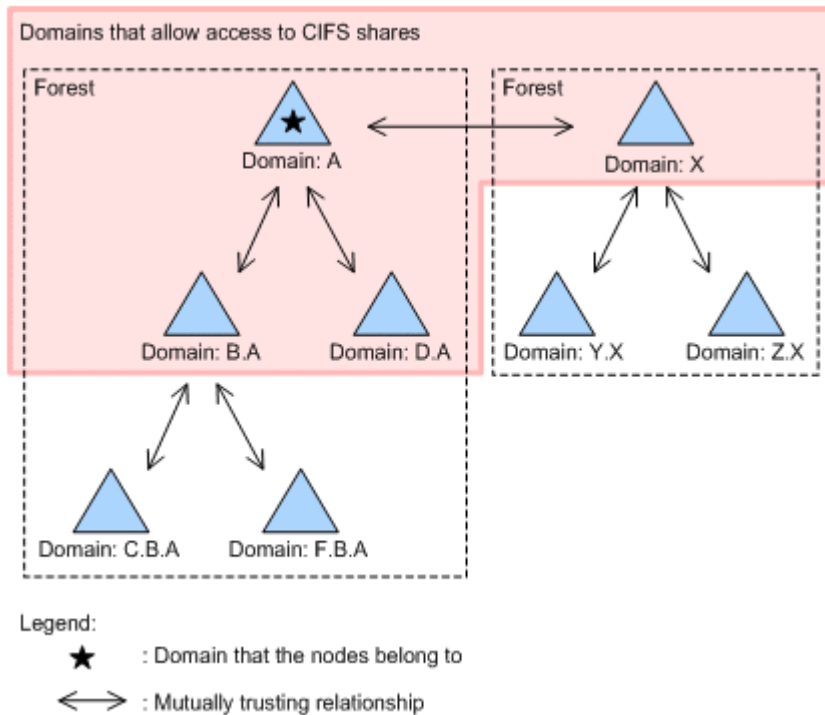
Domains that allow access to CIFS shares

Forest

Domain: A

Domain: B.A

Domain: D.A

Domain: C.B.A

Domain: F.B.A

Forest

Domain: X

Domain: Y.X

Domain: Z.X

Legend:

★ : Domain that the nodes belong to

⟷ : Mutually trusting relationship